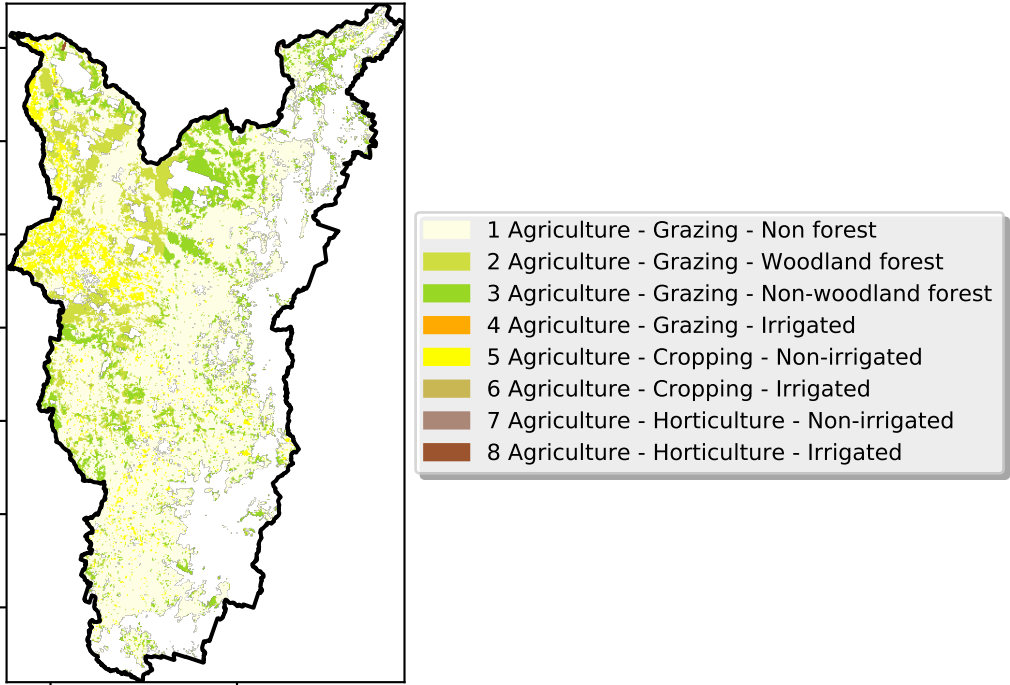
1 Agriculture - Grazing - Non forest
2 Agriculture - Grazing - Woodland forest
3 Agriculture - Grazing - Non-woodland forest
4 Agriculture - Grazing - Irrigated
5 Agriculture - Cropping - Non-irrigated
6 Agriculture - Cropping - Irrigated
7 Agriculture - Horticulture - Non-irrigated
8 Agriculture - Horticulture - Irrigated